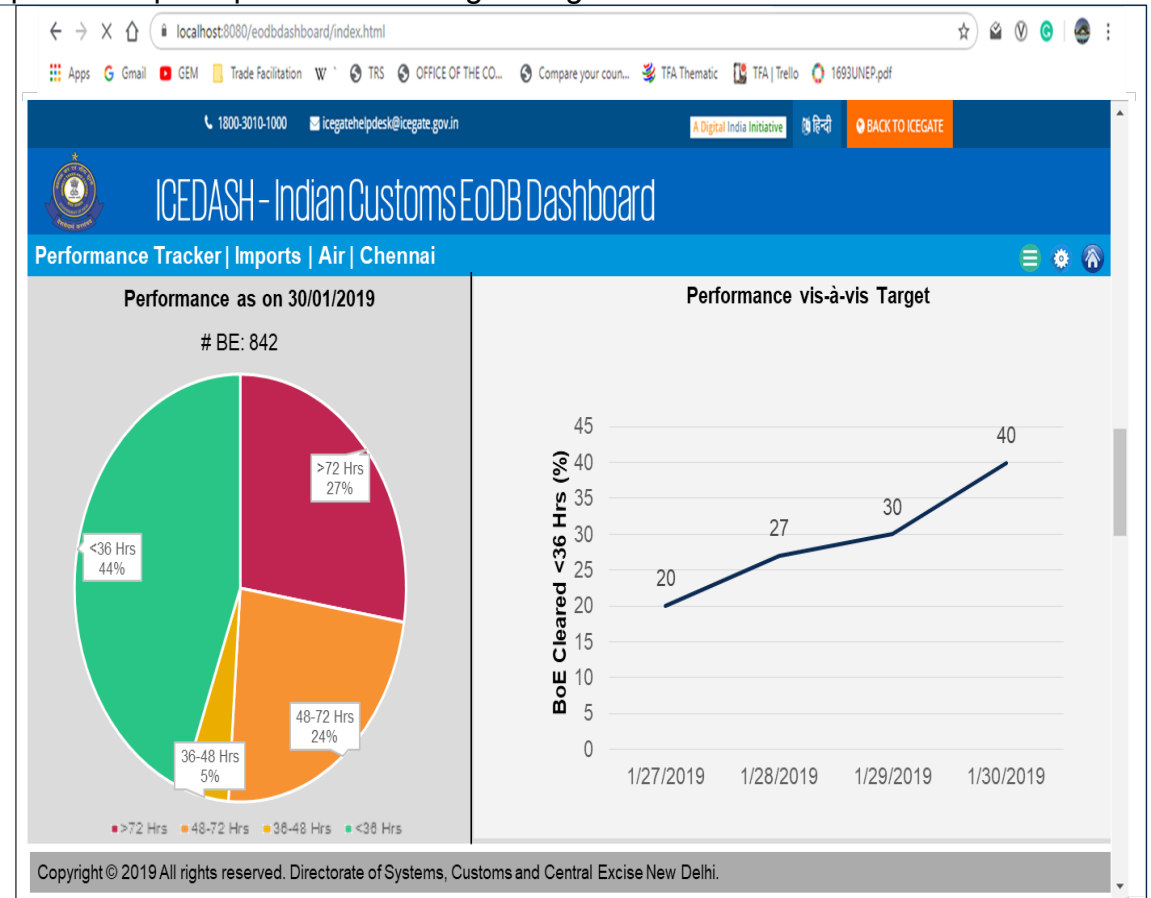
localhost:8080/eodbdashboard/index.html

Apps Gmail GEM Trade Facilitation W TRS OFFICE OF THE CO... Compare your coun... TFA Thematic TFA | Trello 1693UNEP.pdf

1800-3010-1000 icegatehelpdesk@icegate.gov.in

A Digital India Initiative हिन्दी BACK TO ICEGATE

ICEDASH - Indian Customs EoDB Dashboard

Performance Tracker | Imports | Air | Chennai

Performance as on 30/01/2019

# BE: 842

>72 Hrs 27%

<36 Hrs 44%

48-72 Hrs 24%

36-48 Hrs 5%

>72 Hrs 48-72 Hrs 36-48 Hrs <36 Hrs

Performance vis-à-vis Target

BoE Cleared <36 Hrs (%)

45 40 35 30 25 20 15 10 5 0

20 27 30 40

1/27/2019 1/28/2019 1/29/2019 1/30/2019

Copyright © 2019 All rights reserved. Directorate of Systems, Customs and Central Excise New Delhi.